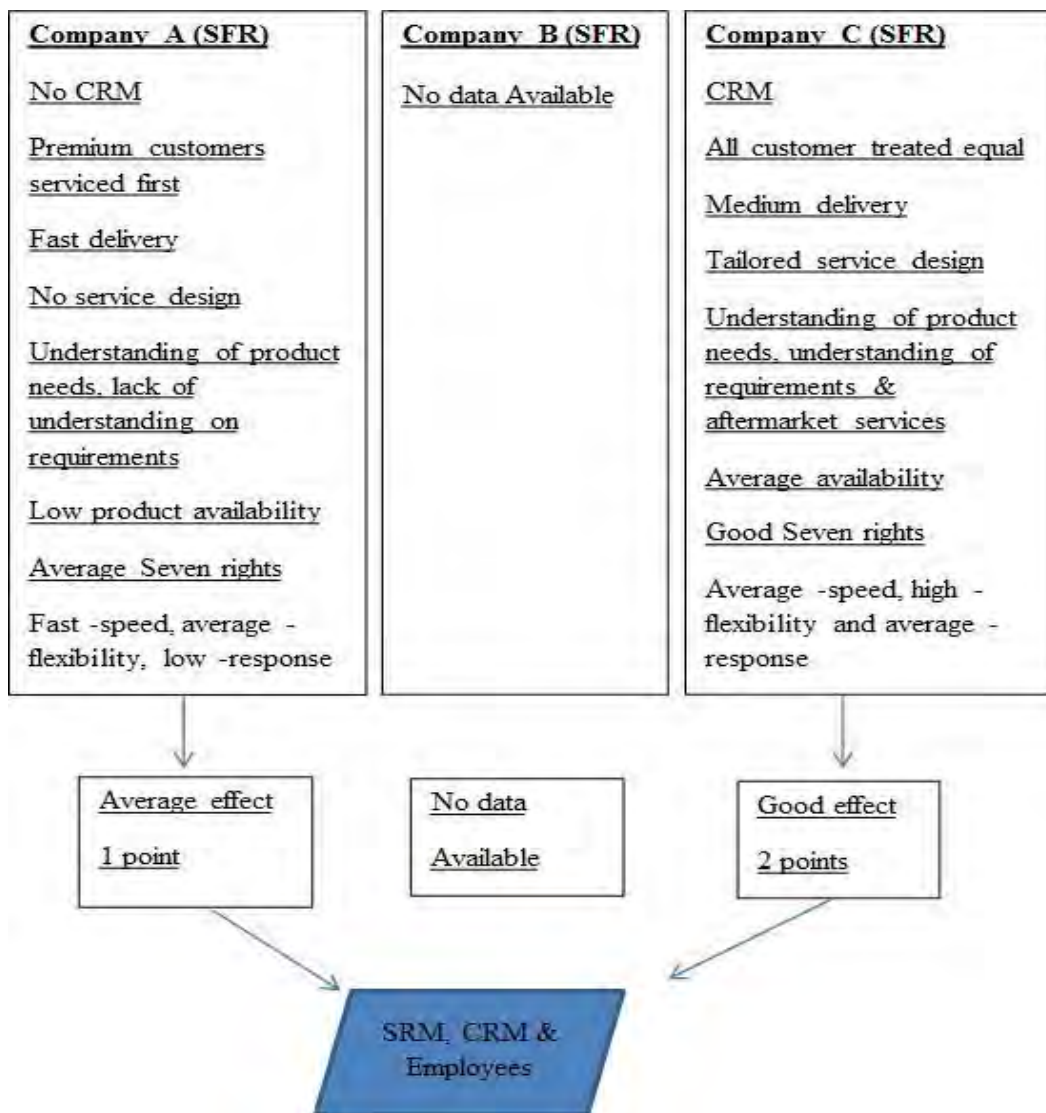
Company A (SFR)

No CRM

Premium customers serviced first

Fast delivery

No service design

Understanding of product needs, lack of understanding on requirements

Low product availability

Average Seven rights

Fast -speed, average -flexibility, low -response

Company B (SFR)

No data Available

Company C (SFR)

CRM

All customer treated equal

Medium delivery

Tailored service design

Understanding of product needs, understanding of requirements & aftermarket services

Average availability

Good Seven rights

Average -speed, high -flexibility and average -response

Average effect

1 point

No data

Available

Good effect

2 points

SRM, CRM & Employees